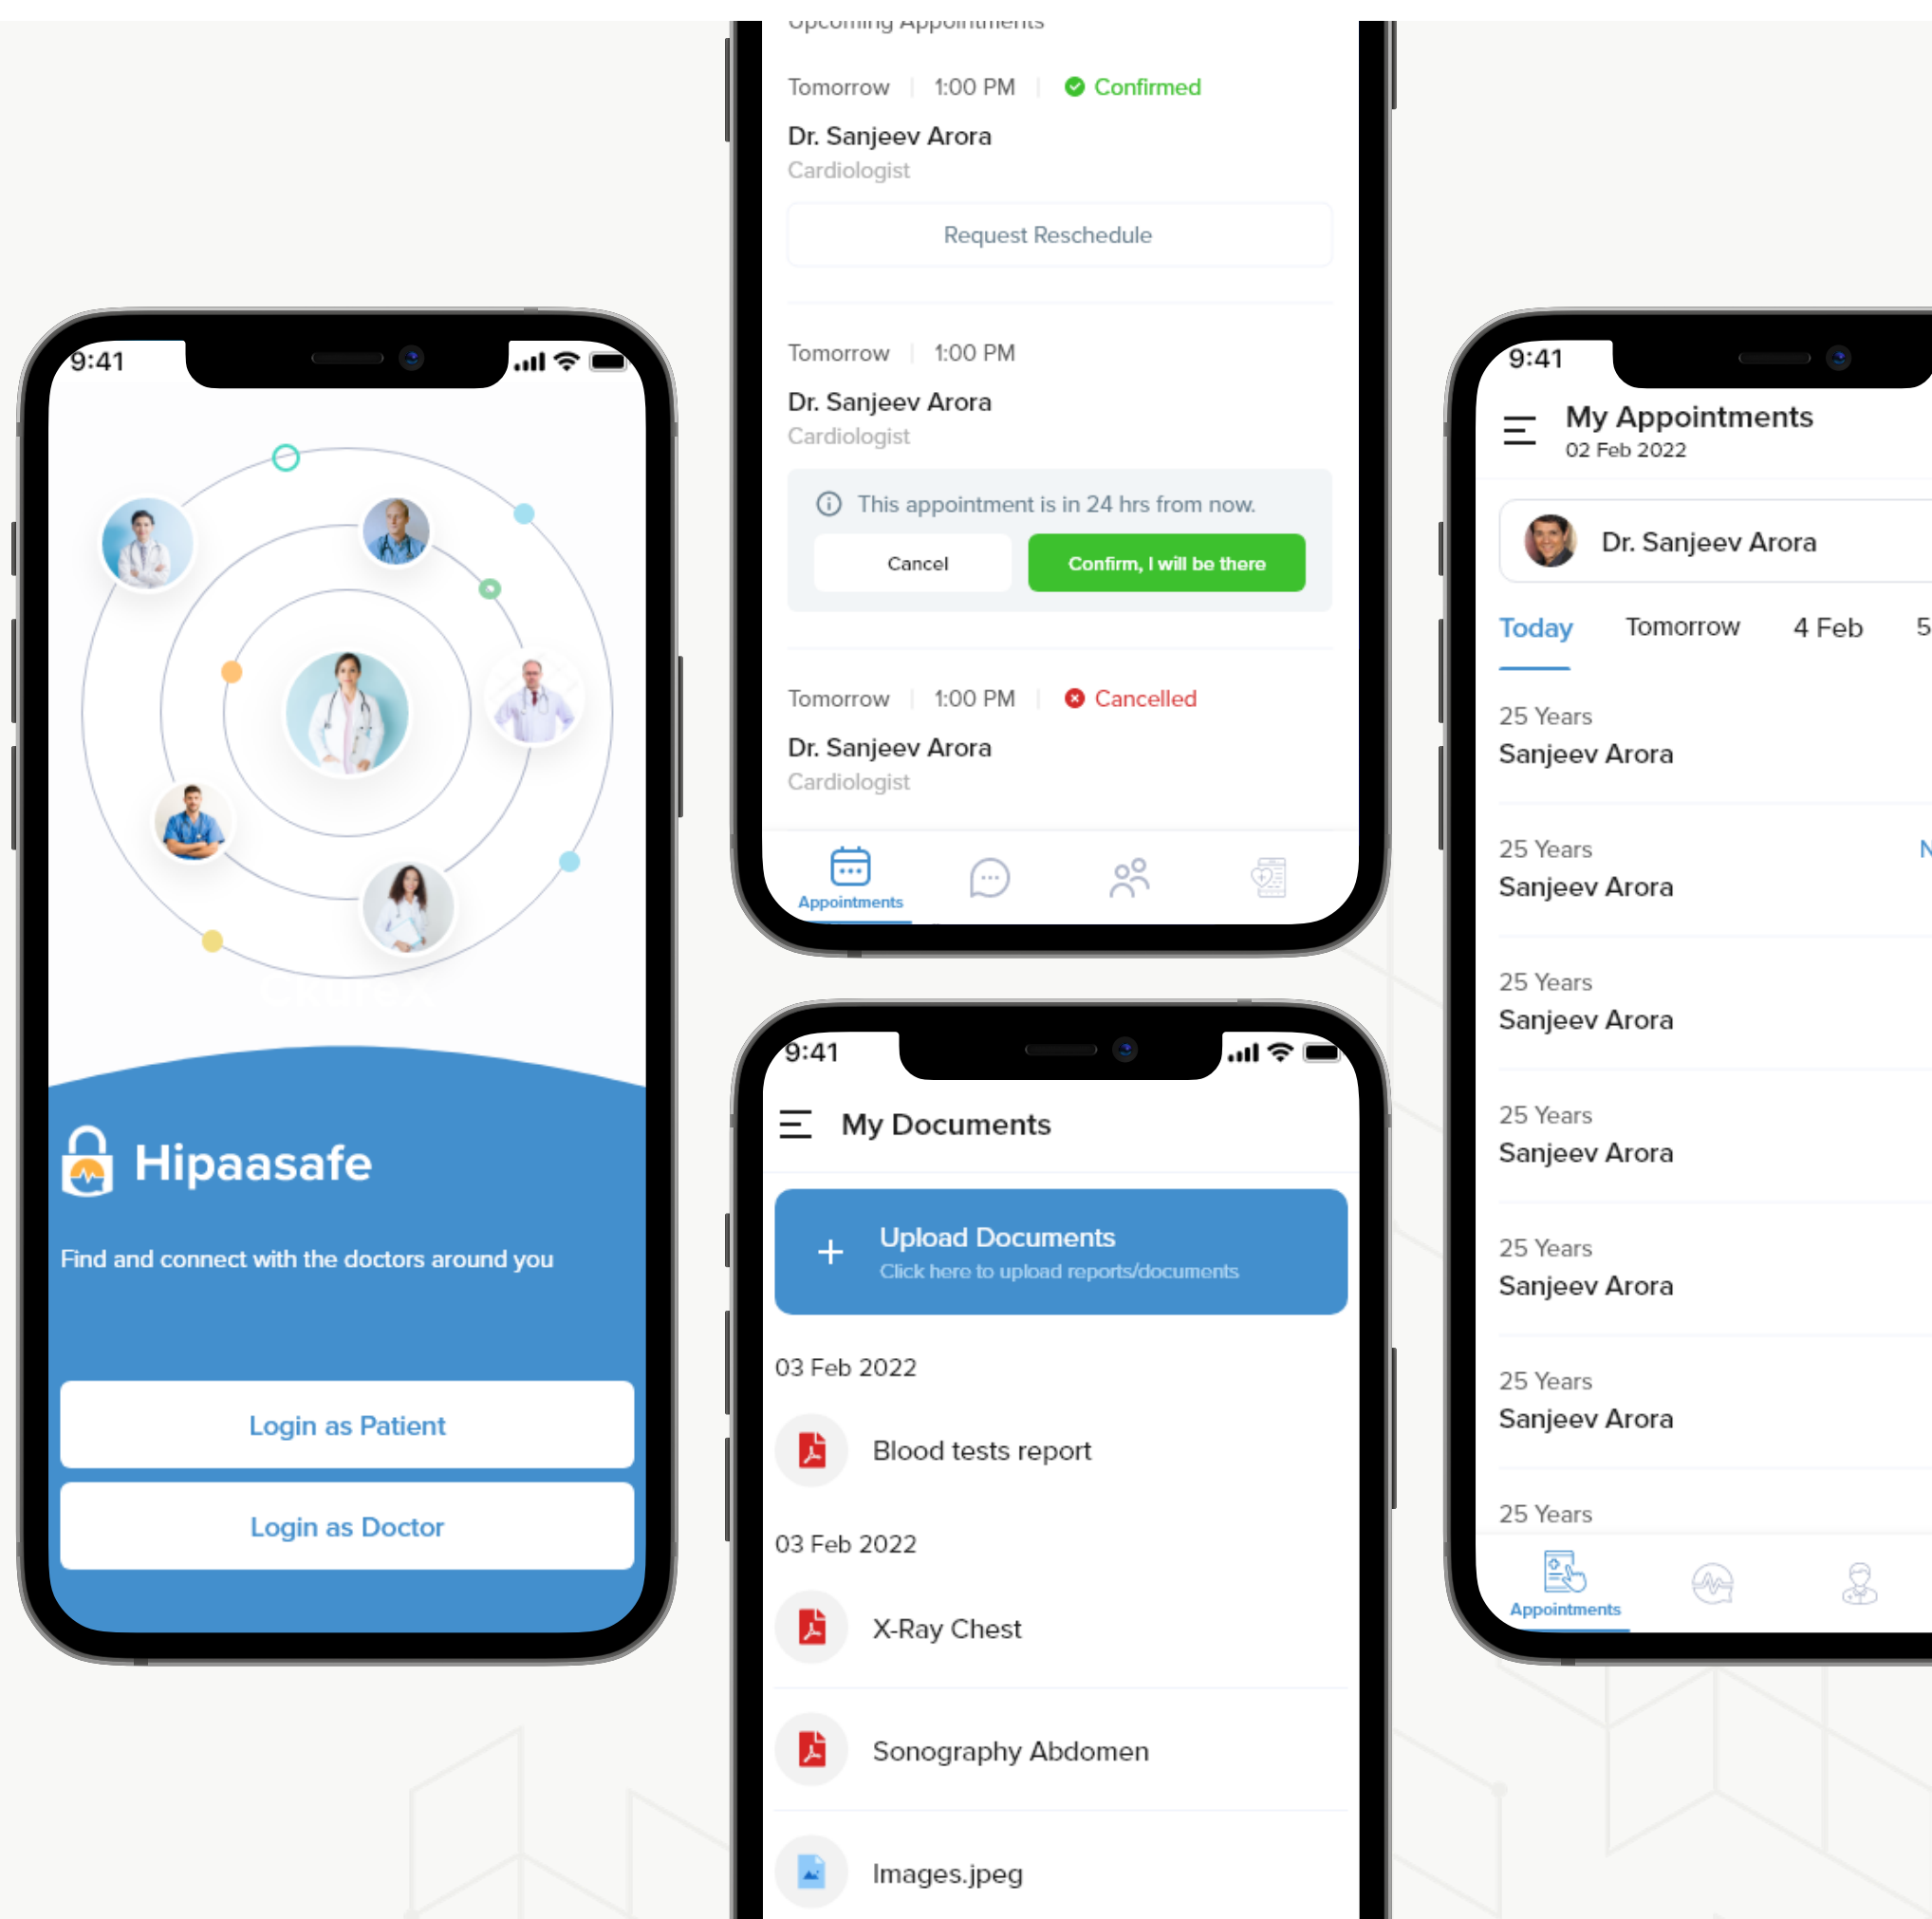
9:41

Hipaasafe

Find and connect with the doctors around you

Login as Patient

Login as Doctor

Upcoming Appointments

Tomorrow | 1:00 PM | Confirmed

Dr. Sanjeev Arora
Cardiologist

Request Reschedule

Tomorrow | 1:00 PM

Dr. Sanjeev Arora
Cardiologist

This appointment is in 24 hrs from now.

Cancel

Confirm, I will be there

Tomorrow | 1:00 PM | Cancelled

Dr. Sanjeev Arora
Cardiologist

Appointments

9:41

My Documents

Upload Documents
Click here to upload reports/documents

03 Feb 2022

Blood tests report

03 Feb 2022

X-Ray Chest

Sonography Abdomen

Images.jpeg

9:41

My Appointments
02 Feb 2022

Dr. Sanjeev Arora

Today Tomorrow 4 Feb 5

25 Years
Sanjeev Arora

25 Years
Sanjeev Arora

N

25 Years
Sanjeev Arora

25 Years
Sanjeev Arora

25 Years
Sanjeev Arora

25 Years
Sanjeev Arora

25 Years

Appointments